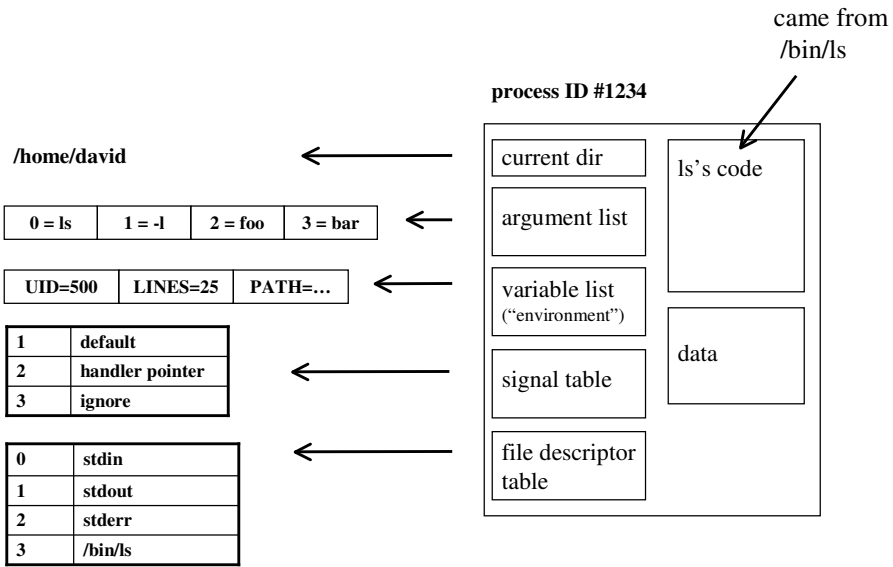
came from /bin/ls

process ID #1234

/home/david

current dir

ls's code

| 0 = ls | 1 = -l | 2 = foo | 3 = bar |
|---|---|---|---|

argument list

| UID=500 | LINES=25 | PATH=… |
|---|---|---|

variable list ("environment")

data

| 1 | default |
|---|---|
| 2 | handler pointer |
| 3 | ignore |

signal table

| 0 | stdin |
|---|---|
| 1 | stdout |
| 2 | stderr |
| 3 | /bin/ls |

file descriptor table